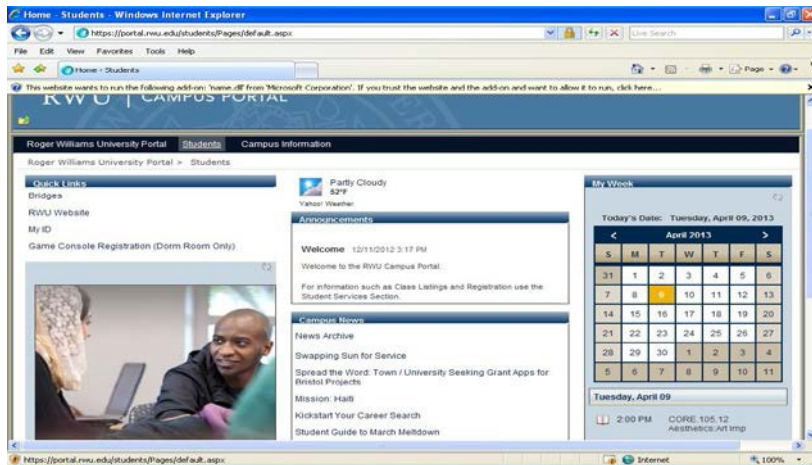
Home - Students - Windows Internet Explorer

https://portal.rwu.edu/students/Pages/default.aspx

Live Search

File Edit View Favorites Tools Help

Home - Students

Page

This website wants to run the following add-on: 'name.dll' from 'Microsoft Corporation'. If you trust the website and the add-on and want to allow it to run, click here...

RWU | CAMPUS PORTAL

Roger Williams University Portal Students Campus Information

Roger Williams University Portal > Students

Quick Links

Bridges

RWU Website

My ID

Game Console Registration (Dorm Room Only)

Partly Cloudy
52°F
Yahoo! Weather

Announcements

Welcome 12/11/2012 3:17 PM

Welcome to the RWU Campus Portal.

For information such as Class Listings and Registration use the Student Services Section.

Campus News

News Archive

Swapping Sun for Service

Spread the Word: Town / University Seeking Grant Apps for Bristol Projects

Mission: Haiti

Kickstart Your Career Search

Student Guide to March Meltdown

My Week

Today's Date: Tuesday, April 09, 2013

April 2013

| S | M | T | W | T | F | S |
|---|---|---|---|---|---|---|
| 31 | 1 | 2 | 3 | 4 | 5 | 6 |
| 7 | 8 | 9 | 10 | 11 | 12 | 13 |
| 14 | 15 | 16 | 17 | 18 | 19 | 20 |
| 21 | 22 | 23 | 24 | 25 | 26 | 27 |
| 28 | 29 | 30 | 1 | 2 | 3 | 4 |
| 5 | 6 | 7 | 8 | 9 | 10 | 11 |

Tuesday, April 09

2:00 PM CORE.105.12 Aesthetics:Art Imp

https://portal.rwu.edu/students/Pages/default.aspx

Internet

100%